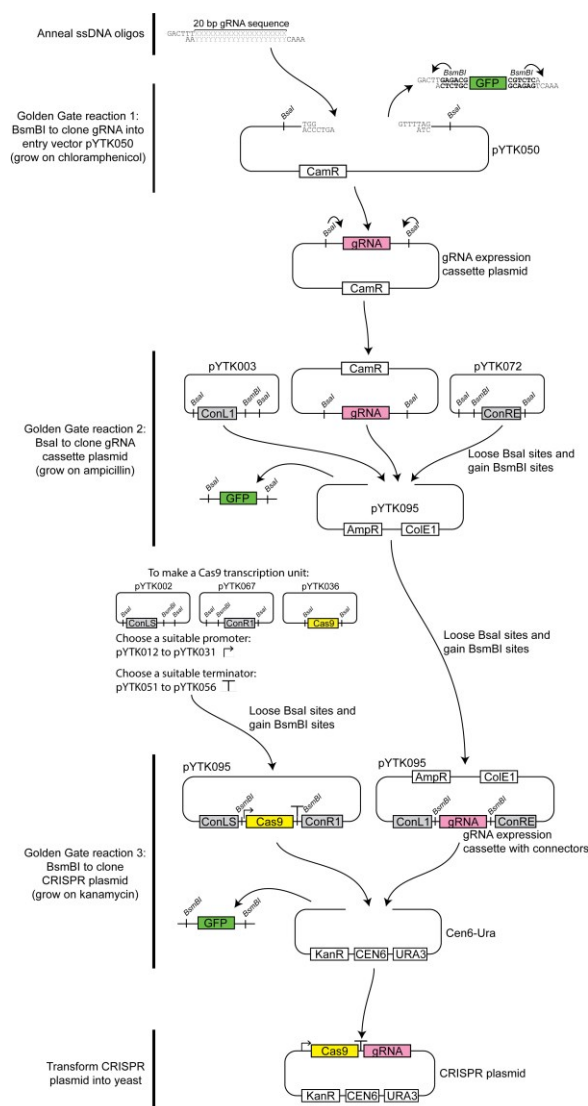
Anneal ssDNA oligos

20 bp gRNA sequence

GACTTT
AA CAAA

Golden Gate reaction 1: BsmBI to clone gRNA into entry vector pYTK050 (grow on chloramphenicol)

BsaI
TGG
ACCCTGA

GTTTTAG
ATC

BsaI

BsmBI
GACTTGAGACG
CTCTGC

GFP

BsmBI
CGTCTCA
GCAGAGTCAAA

pYTK050

CamR

gRNA

gRNA expression cassette plasmid

CamR

Golden Gate reaction 2: BsaI to clone gRNA cassette plasmid (grow on ampicillin)

pYTK003

BsaI
BsmBI
BsaI
ConL1

CamR

BsaI
gRNA
BsaI

pYTK072

BsaI
BsmBI
BsaI
ConRE

Loose BsaI sites and gain BsmBI sites

BsaI
GFP

pYTK095

AmpR
ColE1

To make a Cas9 transcription unit:

pYTK002
BsaI
BsmBI
ConLS

pYTK067
BsaI
BsmBI
ConR1

pYTK036
BsaI
Cas9
BsaI

Choose a suitable promoter:
pYTK012 to pYTK031

Choose a suitable terminator:
pYTK051 to pYTK056

Loose BsaI sites and gain BsmBI sites

Loose BsaI sites and gain BsmBI sites

Golden Gate reaction 3: BsmBI to clone CRISPR plasmid (grow on kanamycin)

pYTK095

ConLS
BsmBI
Cas9
BsmBI
ConR1

pYTK095

AmpR
ColE1

ConL1
BsmBI
gRNA
BsmBI
ConRE

gRNA expression cassette with connectors

BsmBI
GFP
BsmBI

Cen6-Ura

KanR
CEN6
URA3

Transform CRISPR plasmid into yeast

Cas9
gRNA

CRISPR plasmid

KanR
CEN6
URA3